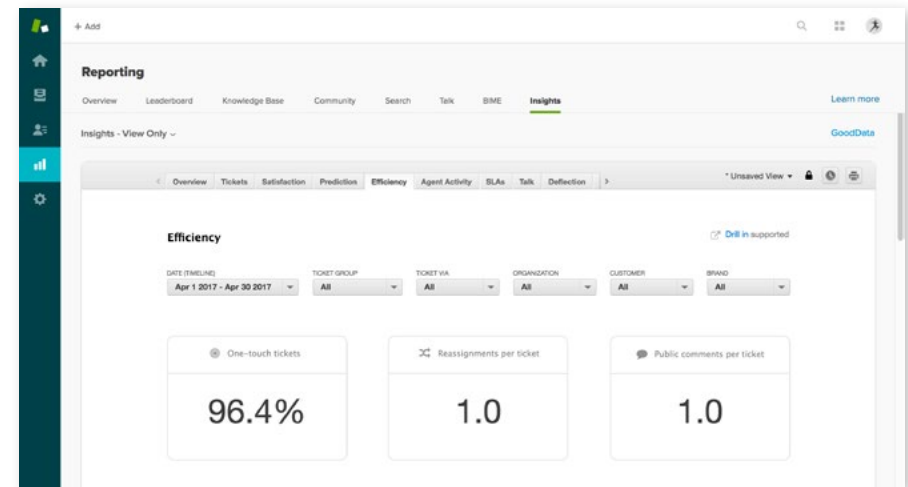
+ Add

Reporting

Overview Leaderboard Knowledge Base Community Search Talk BIME Insights

Learn more

Insights - View Only

GoodData

Overview Tickets Satisfaction Prediction Efficiency Agent Activity SLAs Talk Deflection

* Unsaved View

Efficiency

Drill in supported

DATE (TIMELINE) Apr 1 2017 - Apr 30 2017

TICKET GROUP All

TICKET VIA All

ORGANIZATION All

CUSTOMER All

BRAND All

One-touch tickets

96.4%

Reassignments per ticket

1.0

Public comments per ticket

1.0